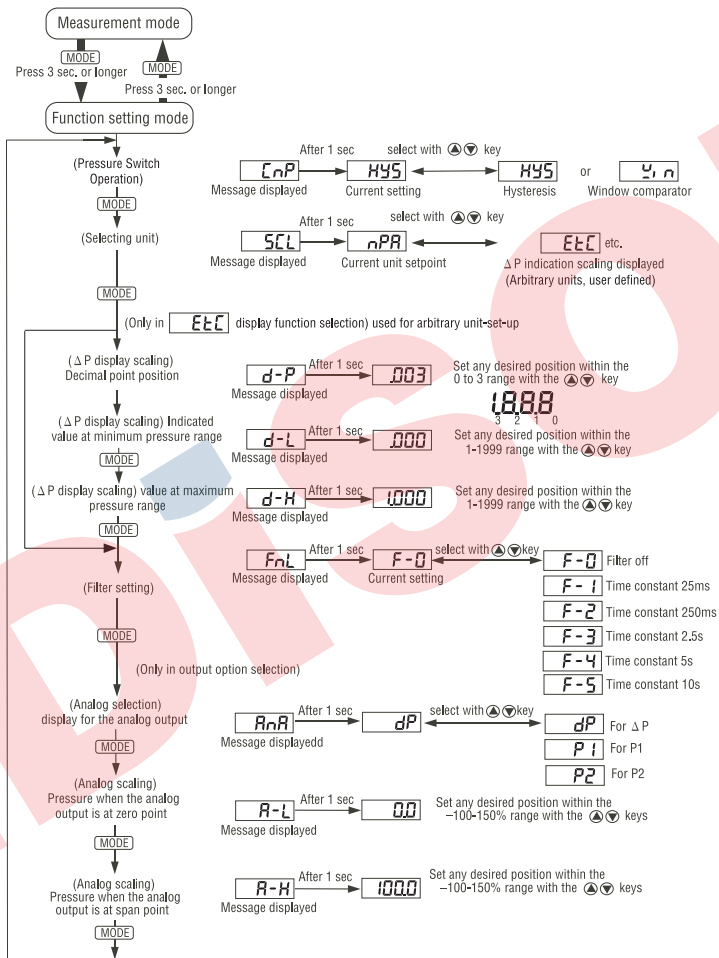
Measurement mode

MODE
Press 3 sec. or longer

MODE
Press 3 sec. or longer

Function setting mode

(Pressure Switch Operation)

After 1 sec select with ▲▼ key

CnP Message displayed → HYS Current setting ↔ HYS Hysteresis or Yin Window comparator

MODE

(Selecting unit)

After 1 sec select with ▲▼ key

SCL Message displayed → nPA Current unit setpoint ↔ EtC etc. Δ P indication scaling displayed (Arbitrary units, user defined)

MODE

(Only in EtC display function selection) used for arbitrary unit-set-up

(Δ P display scaling) Decimal point position

d-P Message displayed After 1 sec .003 Set any desired position within the 0 to 3 range with the ▲▼ key

1.8.8.8
3 2 1 0

(Δ P display scaling) Indicated value at minimum pressure range

d-L Message displayed After 1 sec .000 Set any desired position within the 1-1999 range with the ▲▼ key

MODE

(Δ P display scaling) value at maximum pressure range

d-H Message displayed After 1 sec 1.000 Set any desired position within the 1-1999 range with the ▲▼ key

MODE

FnL Message displayed After 1 sec F-0 Current setting select with ▲▼ key

(Filter setting)

F-0 Filter off
F-1 Time constant 25ms
F-2 Time constant 250ms
F-3 Time constant 2.5s
F-4 Time constant 5s
F-5 Time constant 10s

MODE

(Only in output option selection)

(Analog selection) display for the analog output

AnA Message displayedd After 1 sec dP select with ▲▼ key

dP For Δ P
P1 For P1
P2 For P2

MODE

(Analog scaling) Pressure when the analog output is at zero point

A-L Message displayed After 1 sec 0.0 Set any desired position within the –100-150% range with the ▲▼ keys

MODE

(Analog scaling) Pressure when the analog output is at span point

A-H Message displayed After 1 sec 100.0 Set any desired position within the –100-150% range with the ▲▼ keys

MODE